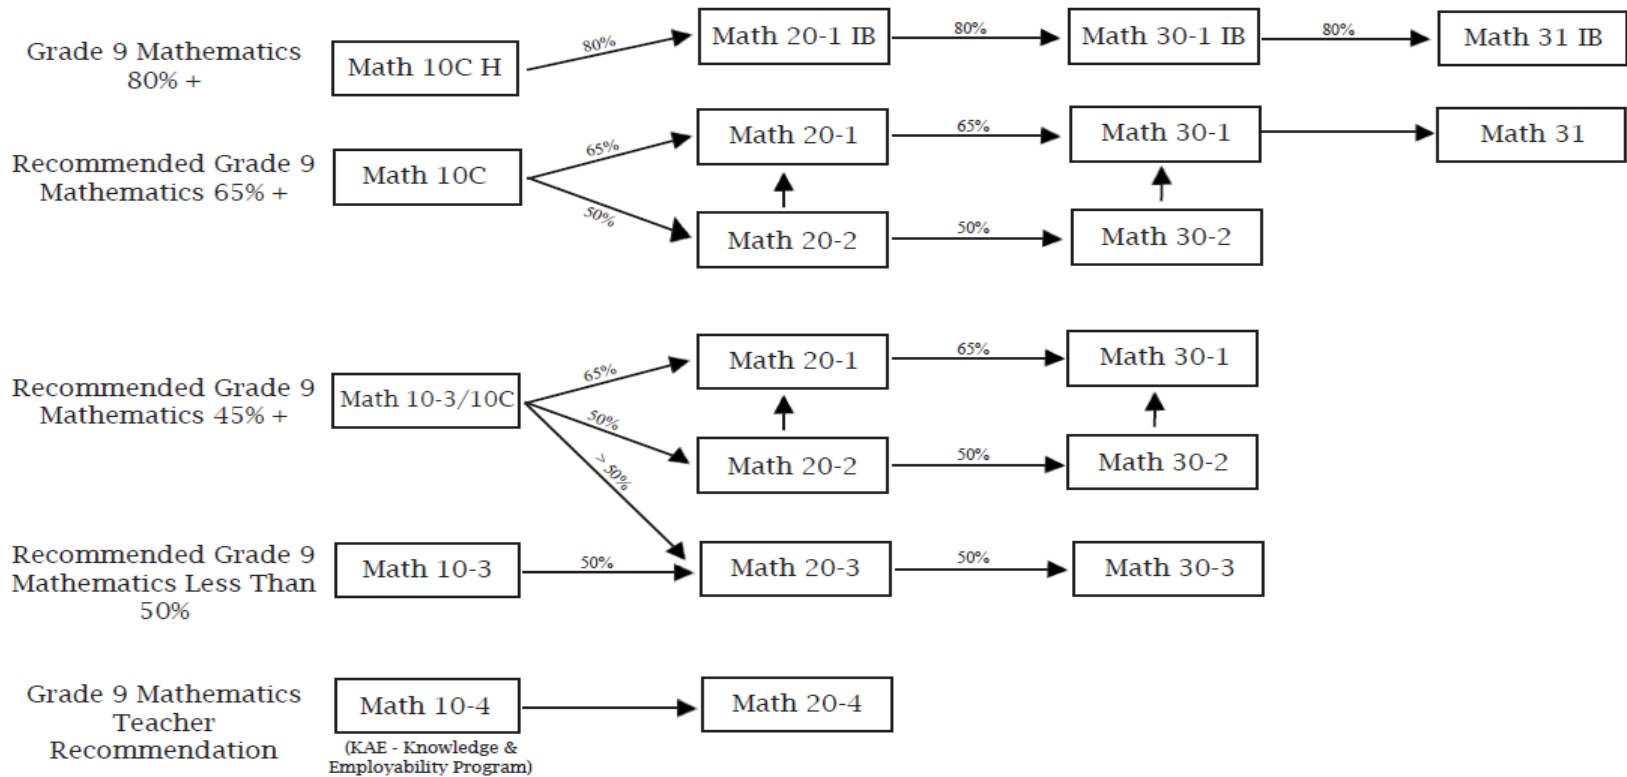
Grade 9 Mathematics 80% +

Math 10C H

80%

Math 20-1 IB

80%

Math 30-1 IB

80%

Math 31 IB

Recommended Grade 9 Mathematics 65% +

Math 10C

65%

Math 20-1

65%

Math 30-1

Math 31

50%

Math 20-2

50%

Math 30-2

Recommended Grade 9 Mathematics 45% +

Math 10-3/10C

65%

Math 20-1

65%

Math 30-1

50%

Math 20-2

50%

Math 30-2

> 50%

Recommended Grade 9 Mathematics Less Than 50%

Math 10-3

50%

Math 20-3

50%

Math 30-3

Grade 9 Mathematics Teacher Recommendation

Math 10-4

(KAE - Knowledge & Employability Program)

Math 20-4